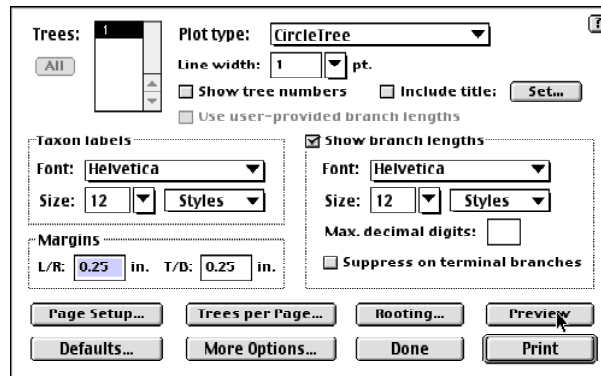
Trees: 1

All

Plot type: CircleTree

Line width: 1 pt.

Show tree numbers

Include title: Set...

Use user-provided branch lengths

?

Taxon labels

Font: Helvetica

Size: 12 Styles

Margins

L/R: 0.25 in. T/D: 0.25 in.

Show branch lengths

Font: Helvetica

Size: 12 Styles

Max. decimal digits:

Suppress on terminal branches

Page Setup...

Trees per Page...

Rooting...

Preview

Defaults...

More Options...

Done

Print